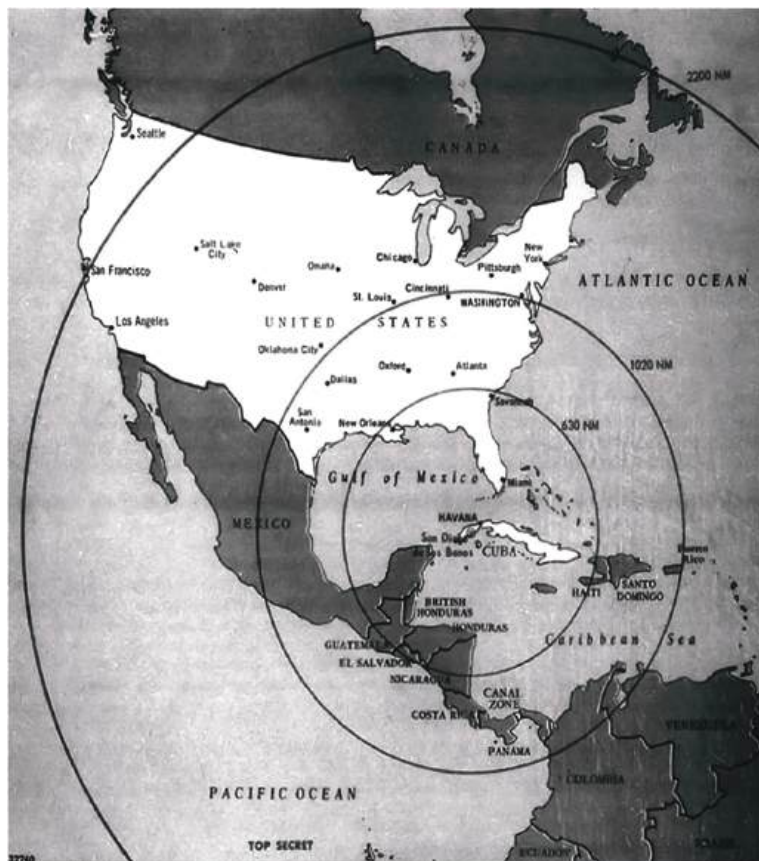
2200 NM

CANADA

Seattle

Salt Lake City

San Francisco

Omaha

Chicago

New York

Pittsburgh

Denver

Cincinnati

St. Louis

WASHINGTON

ATLANTIC OCEAN

Los Angeles

UNITED STATES

Oklahoma City

Oxford

Atlanta

1020 NM

Dallas

San Antonio

New Orleans

Savannah

630 NM

Gulf of Mexico

Miami

MEXICO

HAVANA

San Diego de los Banos

CUBA

Puerto Rico

SANTO DOMINGO

HAITI

BRITISH HONDURAS

HONDURAS

Caribbean Sea

GUATEMALA

EL SALVADOR

NICARAGUA

CANAL ZONE

COSTA RICA

VENEZUELA

PANAMA

COLOMBIA

PACIFIC OCEAN

TOP SECRET

ECUADOR

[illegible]

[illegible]